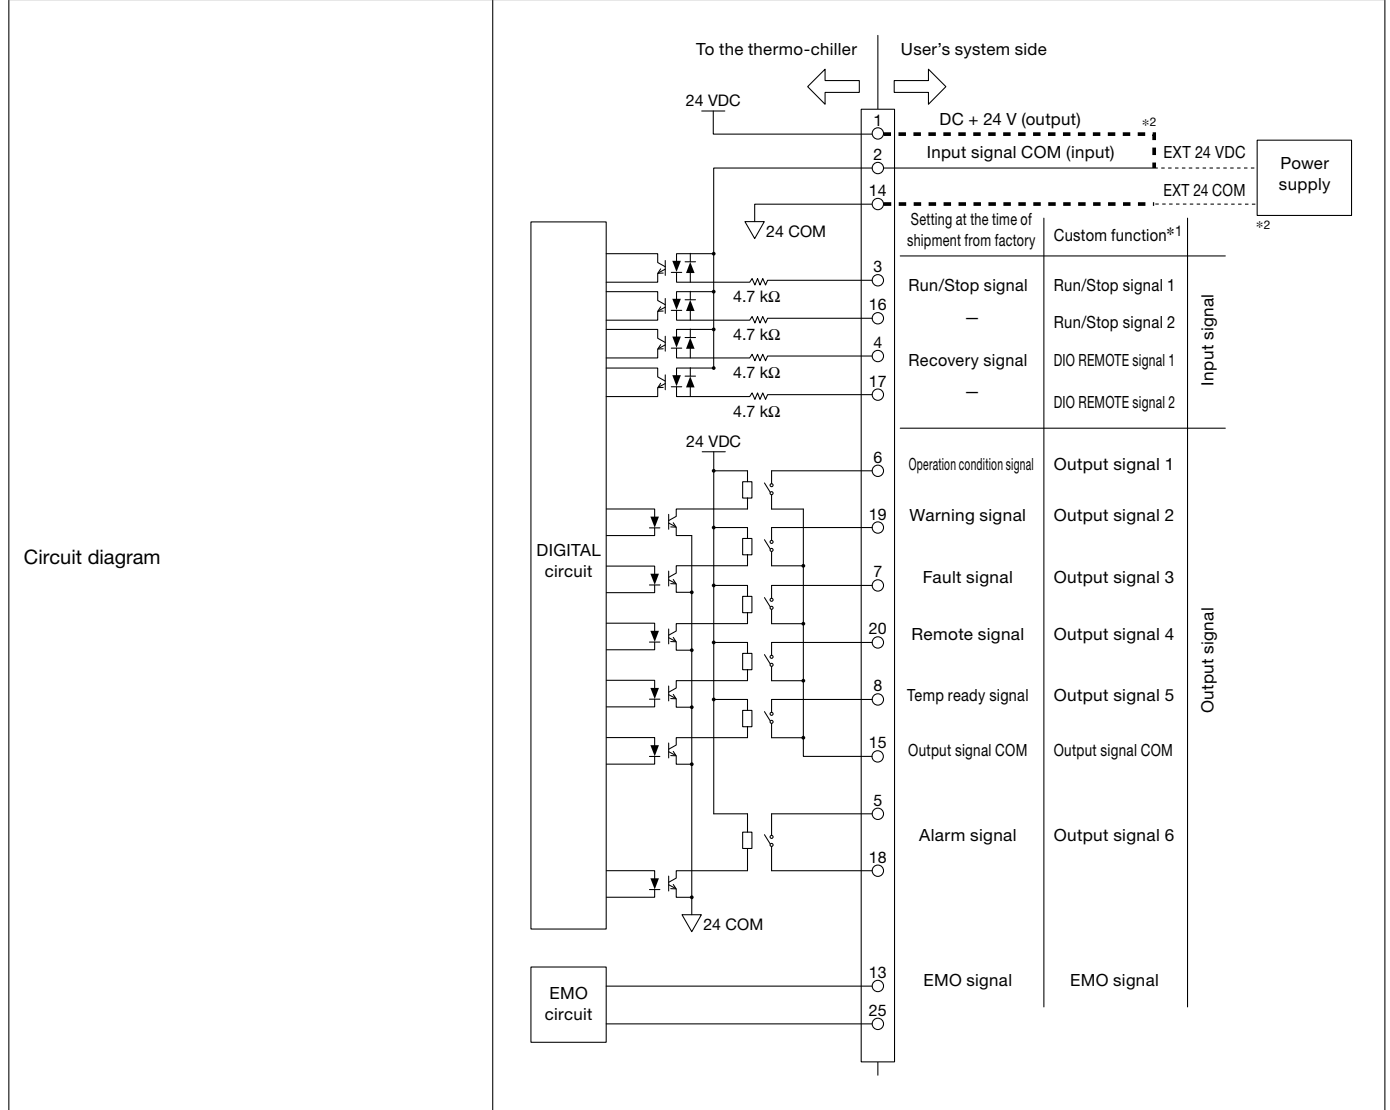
Circuit diagram

To the thermo-chiller

User's system side

24 VDC

1

DC + 24 V (output)

*2

2

Input signal COM (input)

EXT 24 VDC

Power supply

14

EXT 24 COM

*2

24 COM

Setting at the time of shipment from factory

Custom function*1

3

4.7 kΩ

Run/Stop signal

Run/Stop signal 1

16

4.7 kΩ

—

Run/Stop signal 2

4

4.7 kΩ

Recovery signal

DIO REMOTE signal 1

17

4.7 kΩ

—

DIO REMOTE signal 2

Input signal

24 VDC

6

Operation condition signal

Output signal 1

19

Warning signal

Output signal 2

DIGITAL circuit

7

Fault signal

Output signal 3

20

Remote signal

Output signal 4

8

Temp ready signal

Output signal 5

15

Output signal COM

Output signal COM

Output signal

5

Alarm signal

Output signal 6

18

24 COM

13

EMO signal

EMO signal

EMO circuit

25